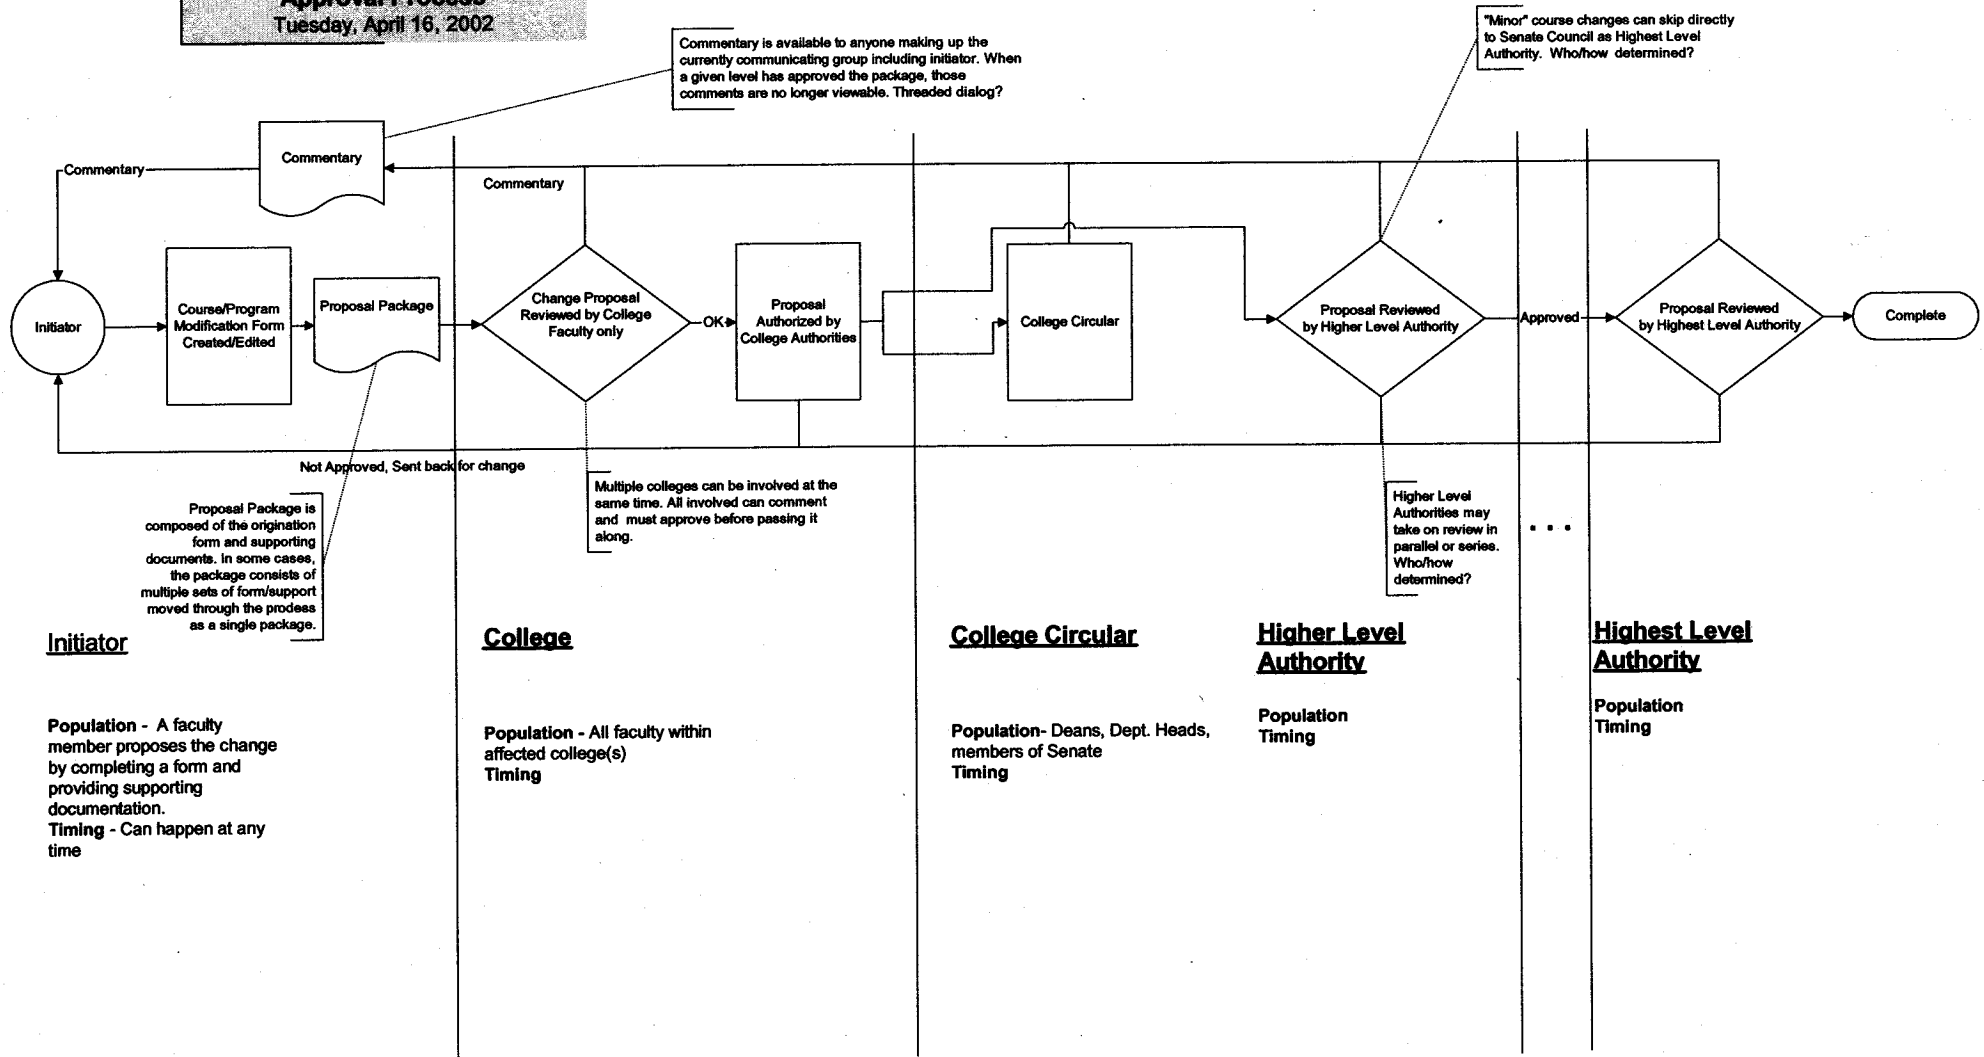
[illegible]
Tuesday, April 16, 2002

Commentary is available to anyone making up the currently communicating group including initiator. When a given level has approved the package, those comments are no longer viewable. Threaded dialog?

"Minor" course changes can skip directly to Senate Council as Highest Level Authority. Who/how determined?

Commentary

Commentary

Commentary

Initiator

Course/Program Modification Form Created/Edited

Proposal Package

Change Proposal Reviewed by College Faculty only

OK

Proposal Authorized by College Authorities

College Circular

Proposal Reviewed by Higher Level Authority

Approved

Proposal Reviewed by Highest Level Authority

Complete

Not Approved, Sent back for change

Proposal Package is composed of the origination form and supporting documents. In some cases, the package consists of multiple sets of form/support moved through the prodess as a single package.

Multiple colleges can be involved at the same time. All involved can comment and must approve before passing it along.

Higher Level Authorities may take on review in parallel or series. Who/how determined?

. . .

Initiator

Population - A faculty member proposes the change by completing a form and providing supporting documentation.
Timing - Can happen at any time

College

Population - All faculty within affected college(s)
Timing

College Circular

Population- Deans, Dept. Heads, members of Senate
Timing

Higher Level Authority

Population
Timing

Highest Level Authority

Population
Timing